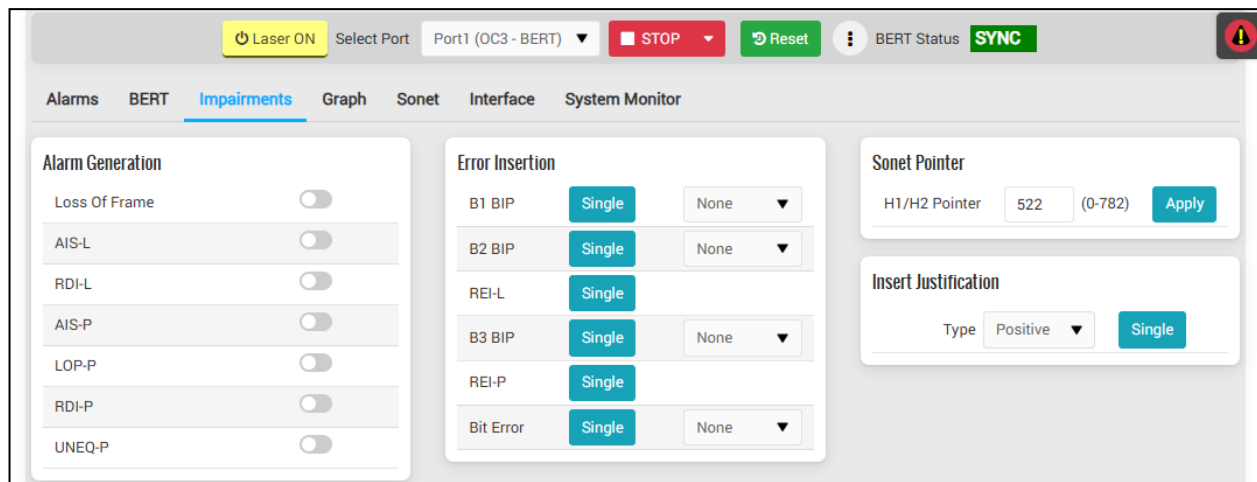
Laser ON Select Port Port1 (OC3 - BERT) ▼ STOP ▼ Reset ⋮ BERT Status SYNC

Alarms BERT Impairments Graph Sonet Interface System Monitor

Alarm Generation

Loss Of Frame

AIS-L

RDI-L

AIS-P

LOP-P

RDI-P

UNEQ-P

Error Insertion

| | | |
|---|---|---|
| B1 BIP | Single | None ▼ |
| B2 BIP | Single | None ▼ |
| REI-L | Single | |
| B3 BIP | Single | None ▼ |
| REI-P | Single | |
| Bit Error | Single | None ▼ |

Sonet Pointer

H1/H2 Pointer 522 (0-782) Apply

Insert Justification

Type Positive ▼ Single